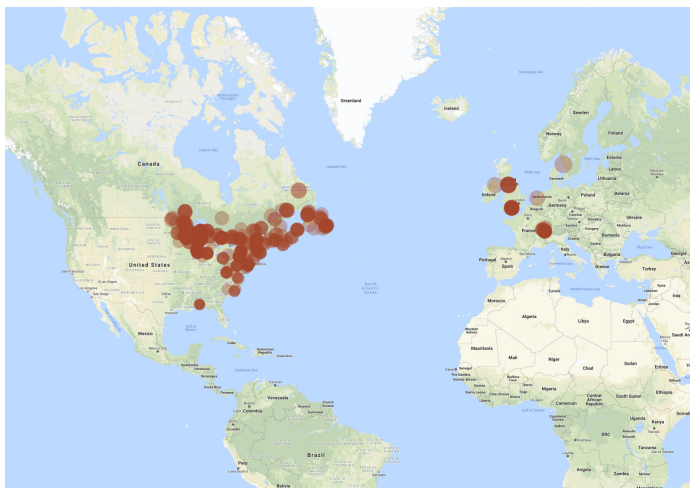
Greenland
Iceland
Canada
United States
Mexico
Norway
Sweden
Finland
Ireland
Germany
Poland
Ukraine
France
Spain
Portugal
Italy
Turkey
Morocco
Algeria
Libya
Egypt
Mali
Niger
Chad
Sudan
Nigeria
Venezuela
Colombia
Brazil
Peru
Bolivia
Kenya
DRC
Tanzania
Ethiopia
Cuba
Greece
Romania